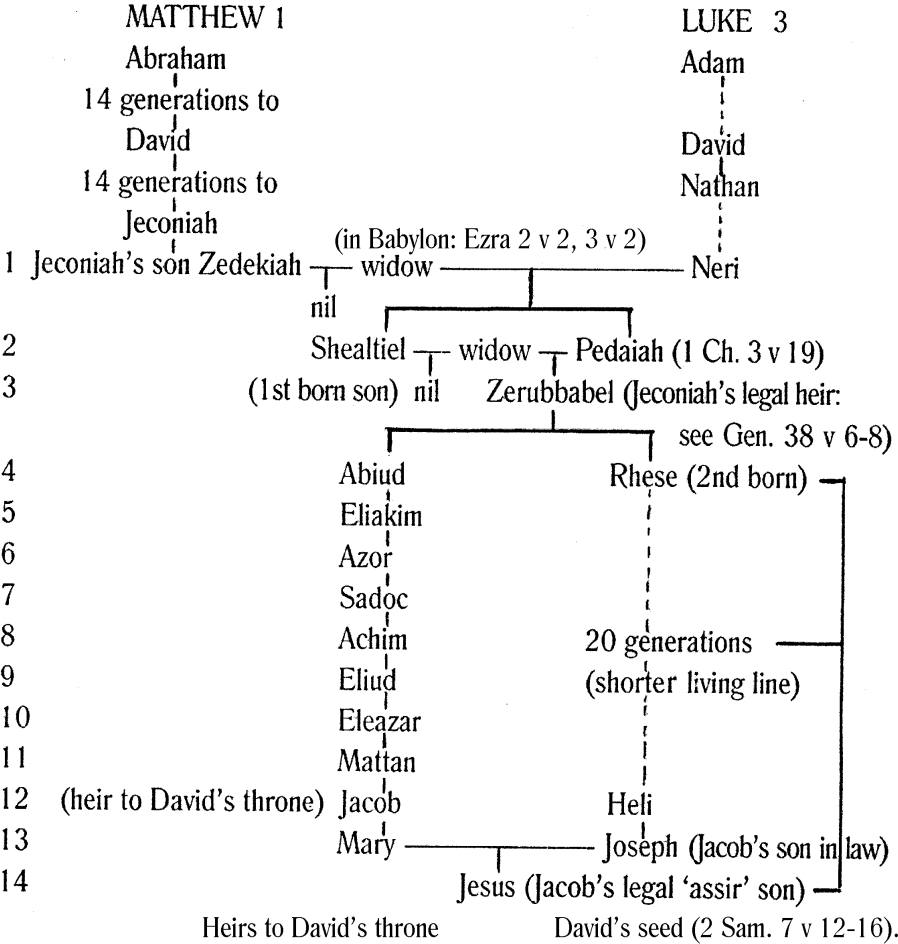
MATTHEW 1

Abraham

14 generations to

David

14 generations to

Jeconiah

LUKE 3

Adam

David

Nathan

(in Babylon: Ezra 2 v 2, 3 v 2)

1 Jeconiah's son Zedekiah — widow — Neri

nil

2 Shealtiel — widow — Pedaiah (1 Ch. 3 v 19)

3 (1st born son) nil Zerubbabel (Jeconiah's legal heir: see Gen. 38 v 6-8)

4 Abiud Rhese (2nd born)

5 Eliakim

6 Azor

7 Sadoc

8 Achim 20 generations

9 Eliud (shorter living line)

10 Eleazar

11 Mattan

12 (heir to David's throne) Jacob Heli

13 Mary — Joseph (Jacob's son in law)

14 Jesus (Jacob's legal 'assir' son)

Heirs to David's throne David's seed (2 Sam. 7 v 12-16).